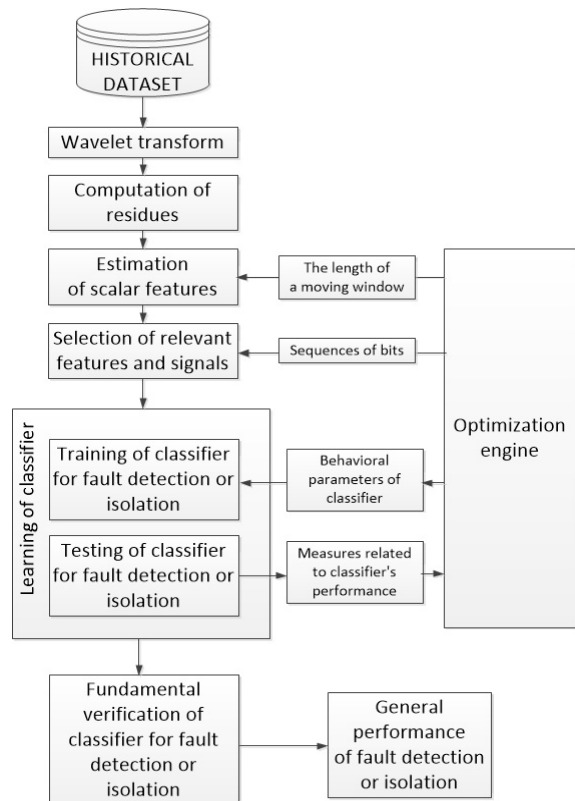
HISTORICAL DATASET

Wavelet transform

Computation of residues

Estimation of scalar features

The length of a moving window

Selection of relevant features and signals

Sequences of bits

Optimization engine

Learning of classifier

Training of classifier for fault detection or isolation

Behavioral parameters of classifier

Testing of classifier for fault detection or isolation

Measures related to classifier's performance

Fundamental verification of classifier for fault detection or isolation

General performance of fault detection or isolation